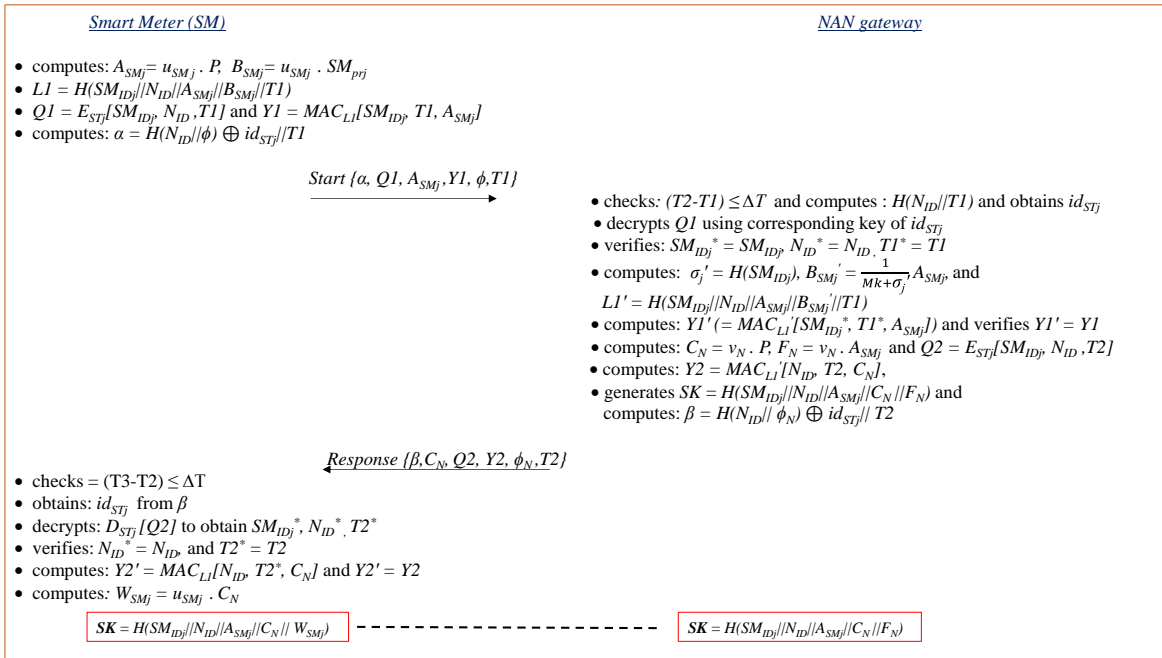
Smart Meter (SM)

NAN gateway

• computes: $A_{SMj} = u_{SMj} . P$, $B_{SMj} = u_{SMj} . SM_{prj}$
• $L1 = H(SM_{IDj}||N_{ID}||A_{SMj}||B_{SMj}||T1)$
• $Q1 = E_{STj}[SM_{IDj}, N_{ID}, T1]$ and $Y1 = MAC_{L1}[SM_{IDj}, T1, A_{SMj}]$
• computes: $\alpha = H(N_{ID}||\phi) \oplus id_{STj}||T1$

Start $\{\alpha, Q1, A_{SMj}, Y1, \phi, T1\}$

• checks: $(T2-T1) \leq \Delta T$ and computes : $H(N_{ID}||T1)$ and obtains $id_{STj}$
• decrypts $Q1$ using corresponding key of $id_{STj}$
• verifies: $SM_{IDj}^* = SM_{IDj}$, $N_{ID}^* = N_{ID}$, $T1^* = T1$
• computes: $\sigma_j' = H(SM_{IDj})$, $B_{SMj}' = \frac{1}{Mk+\sigma_j'} A_{SMj}$, and $L1' = H(SM_{IDj}||N_{ID}||A_{SMj}||B_{SMj}'||T1)$
• computes: $Y1' (= MAC_{L1}'[SM_{IDj}^*, T1^*, A_{SMj}])$ and verifies $Y1' = Y1$
• computes: $C_N = v_N . P$, $F_N = v_N . A_{SMj}$ and $Q2 = E_{STj}[SM_{IDj}, N_{ID}, T2]$
• computes: $Y2 = MAC_{L1'}[N_{ID}, T2, C_N]$,
• generates $SK = H(SM_{IDj}||N_{ID}||A_{SMj}||C_N||F_N)$ and computes: $\beta = H(N_{ID}||\phi_N) \oplus id_{STj}||T2$

Response $\{\beta, C_N, Q2, Y2, \phi_N, T2\}$

• checks = $(T3-T2) \leq \Delta T$
• obtains: $id_{STj}$ from $\beta$
• decrypts: $D_{STj}[Q2]$ to obtain $SM_{IDj}^*$, $N_{ID}^*$, $T2^*$
• verifies: $N_{ID}^* = N_{ID}$, and $T2^* = T2$
• computes: $Y2' = MAC_{L1}[N_{ID}, T2^*, C_N]$ and $Y2' = Y2$
• computes: $W_{SMj} = u_{SMj} . C_N$

$SK = H(SM_{IDj}||N_{ID}||A_{SMj}||C_N|| W_{SMj})$

$SK = H(SM_{IDj}||N_{ID}||A_{SMj}||C_N||F_N)$